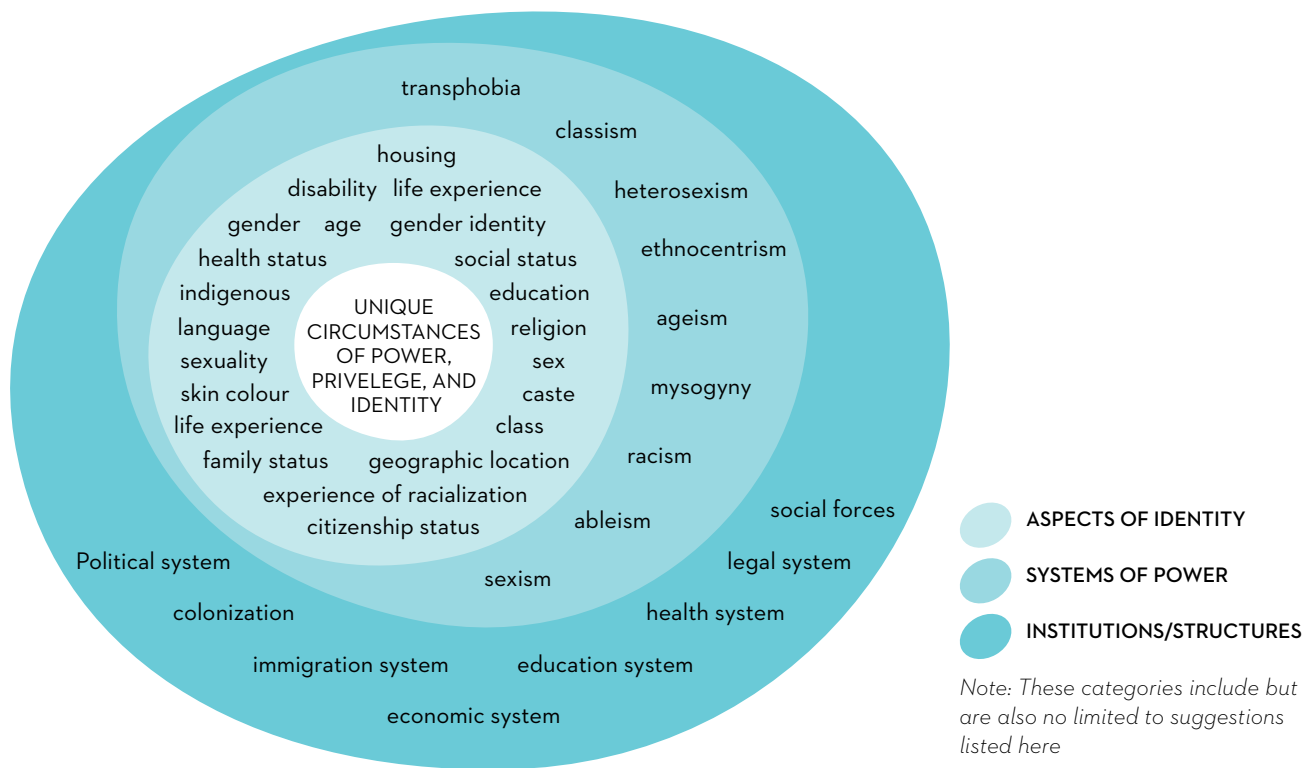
transphobia

classism

housing

disability life experience

heterosexism

gender age gender identity

ethnocentrism

health status social status

indigenous education

UNIQUE CIRCUMSTANCES OF POWER, PRIVELEGE, AND IDENTITY

language religion

ageism

sexuality sex

skin colour caste

mysogyny

life experience class

racism

family status geographic location

experience of racialization

citizenship status

ableism

social forces

Political system

legal system

sexism

colonization

health system

immigration system

education system

economic system

ASPECTS OF IDENTITY

SYSTEMS OF POWER

INSTITUTIONS/STRUCTURES

Note: These categories include but are also no limited to suggestions listed here